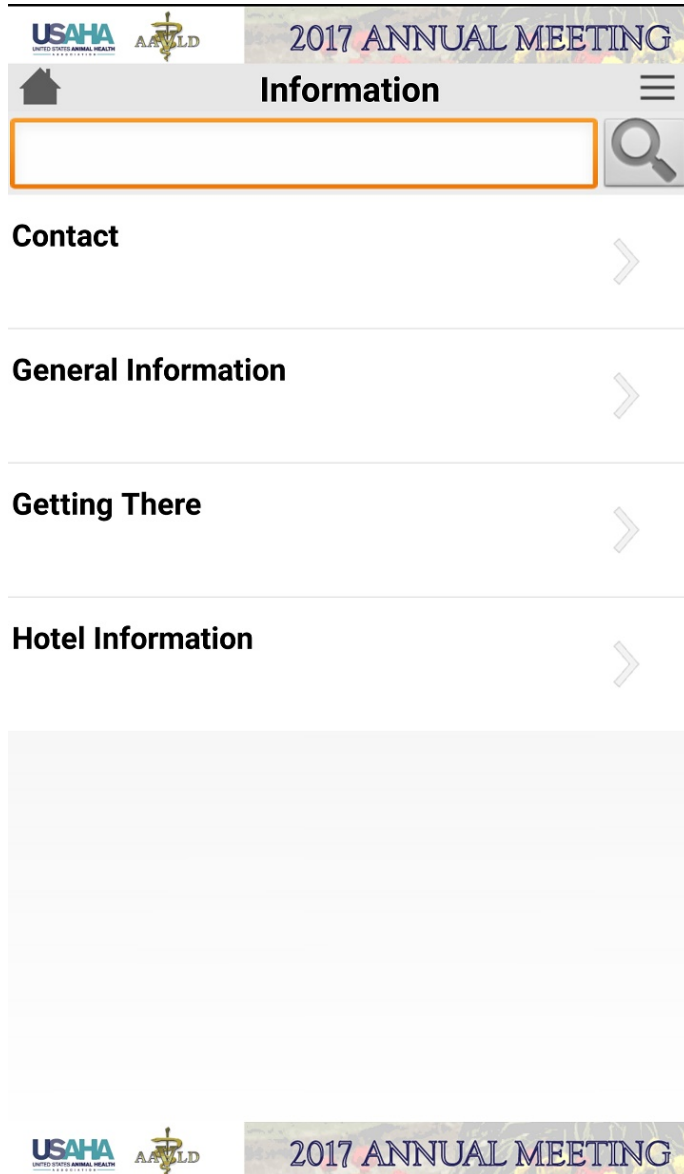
USAHA UNITED STATES ANIMAL HEALTH ASSOCIATION AAVLD 2017 ANNUAL MEETING

Information

Contact

General Information

Getting There

Hotel Information

USAHA UNITED STATES ANIMAL HEALTH ASSOCIATION AAVLD 2017 ANNUAL MEETING